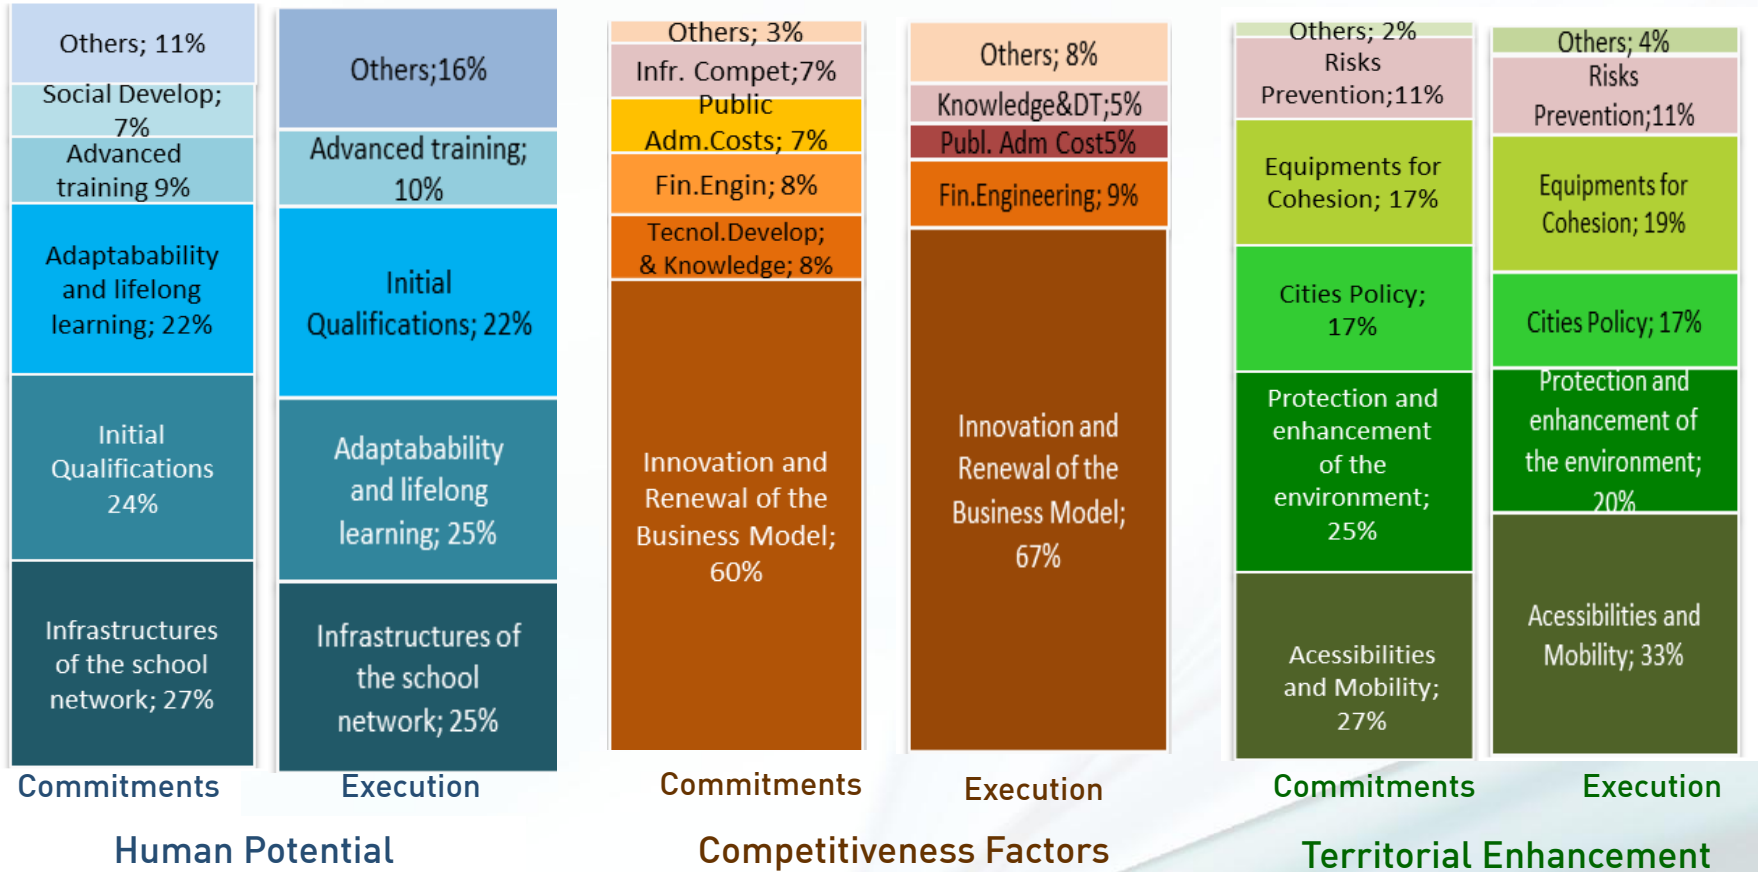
Others; 11%
Social Develop; 7%
Advanced training 9%
Adaptability and lifelong learning; 22%
Initial Qualifications 24%
Infrastructures of the school network; 27%

Others;16%
Advanced training; 10%
Initial Qualifications; 22%
Adaptability and lifelong learning; 25%
Infrastructures of the school network; 25%

Commitments
Execution
Human Potential

Others; 3%
Infr. Compet;7%
Public Adm.Costs; 7%
Fin.Engin; 8%
Tecnol.Develop; & Knowledge; 8%
Innovation and Renewal of the Business Model; 60%

Others; 8%
Knowledge&DT;5%
Publ. Adm Cost5%
Fin.Engineering; 9%
Innovation and Renewal of the Business Model; 67%

Commitments
Execution
Competitiveness Factors

Others; 2%
Risks Prevention;11%
Equipments for Cohesion; 17%
Cities Policy; 17%
Protection and enhancement of the environment; 25%
Acessibilities and Mobility; 27%

Others; 4%
Risks Prevention;11%
Equipments for Cohesion; 19%
Cities Policy; 17%
Protection and enhancement of the environment; 20%
Acessibilities and Mobility; 33%

Commitments
Execution
Territorial Enhancement